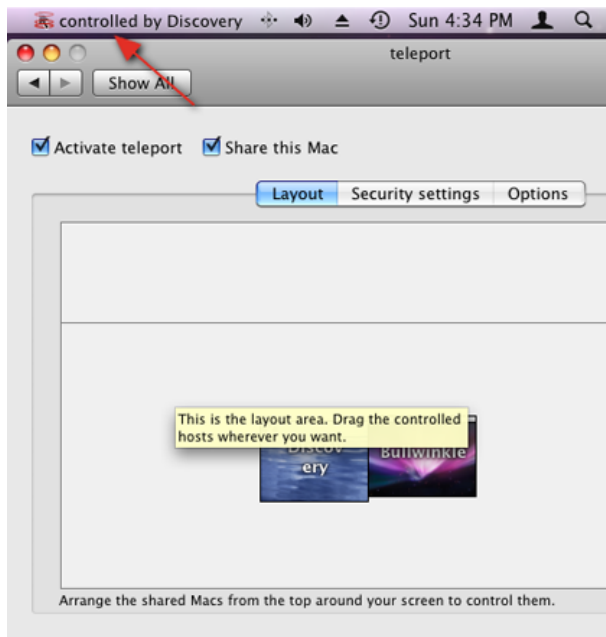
controlled by Discovery Sun 4:34 PM

teleport

Show All

Activate teleport Share this Mac

Layout Security settings Options

This is the layout area. Drag the controlled hosts wherever you want.

Discov ery

Bullwinkle

Arrange the shared Macs from the top around your screen to control them.